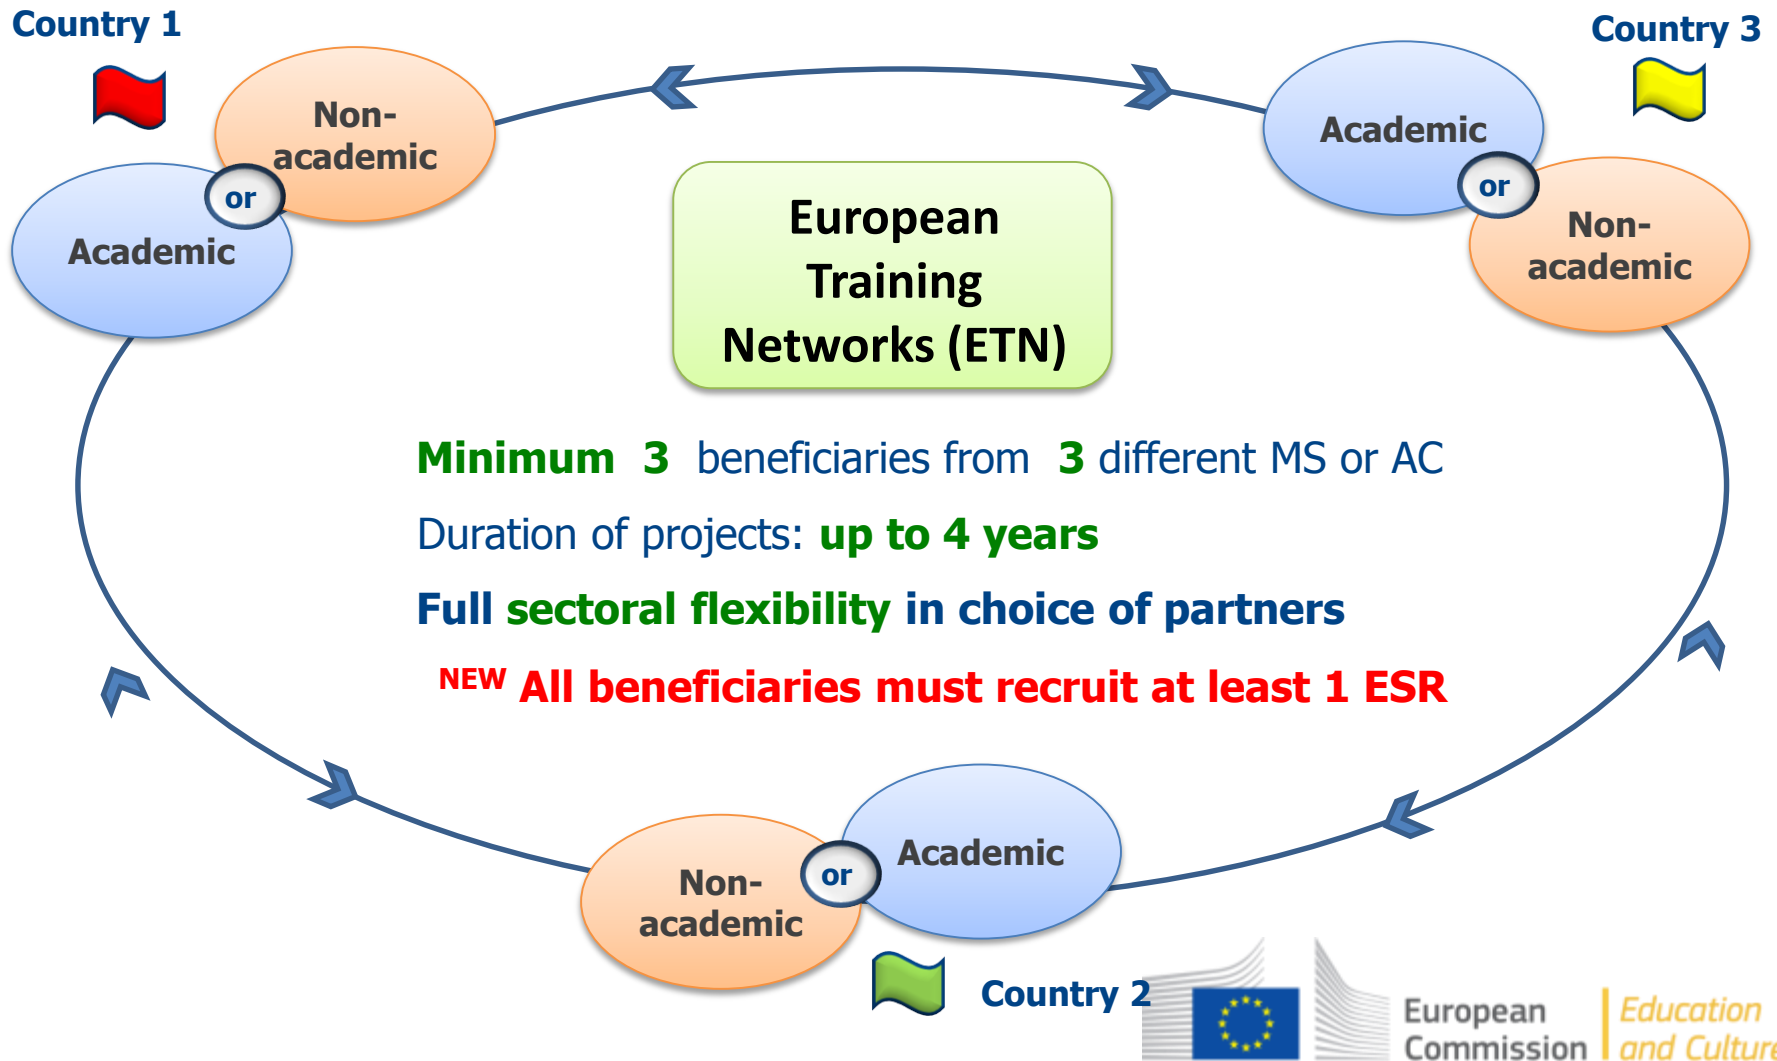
Country 1

Non-academic

or

Academic

Country 3

Academic

or

Non-academic

European Training Networks (ETN)

Minimum 3 beneficiaries from 3 different MS or AC

Duration of projects: up to 4 years

Full sectoral flexibility in choice of partners

NEW All beneficiaries must recruit at least 1 ESR

Non-academic

or

Academic

Country 2

European Commission

Education and Culture